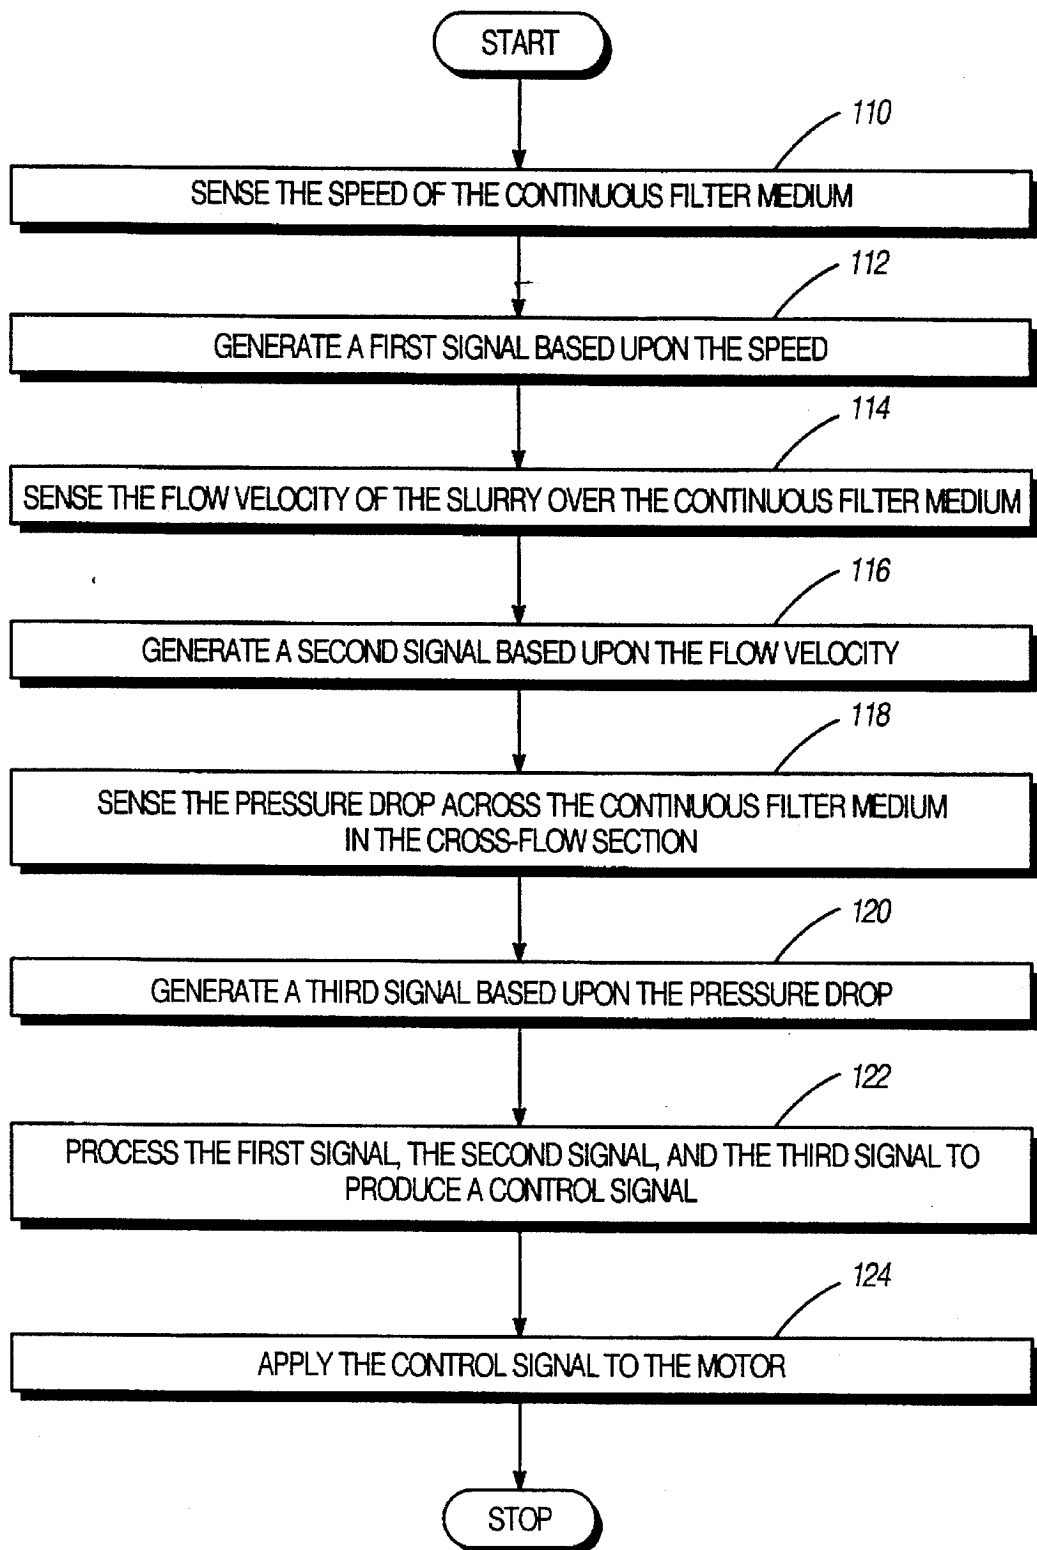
START

110

SENSE THE SPEED OF THE CONTINUOUS FILTER MEDIUM

112

GENERATE A FIRST SIGNAL BASED UPON THE SPEED

114

SENSE THE FLOW VELOCITY OF THE SLURRY OVER THE CONTINUOUS FILTER MEDIUM

116

GENERATE A SECOND SIGNAL BASED UPON THE FLOW VELOCITY

118

SENSE THE PRESSURE DROP ACROSS THE CONTINUOUS FILTER MEDIUM IN THE CROSS-FLOW SECTION

120

GENERATE A THIRD SIGNAL BASED UPON THE PRESSURE DROP

122

PROCESS THE FIRST SIGNAL, THE SECOND SIGNAL, AND THE THIRD SIGNAL TO PRODUCE A CONTROL SIGNAL

124

APPLY THE CONTROL SIGNAL TO THE MOTOR

STOP